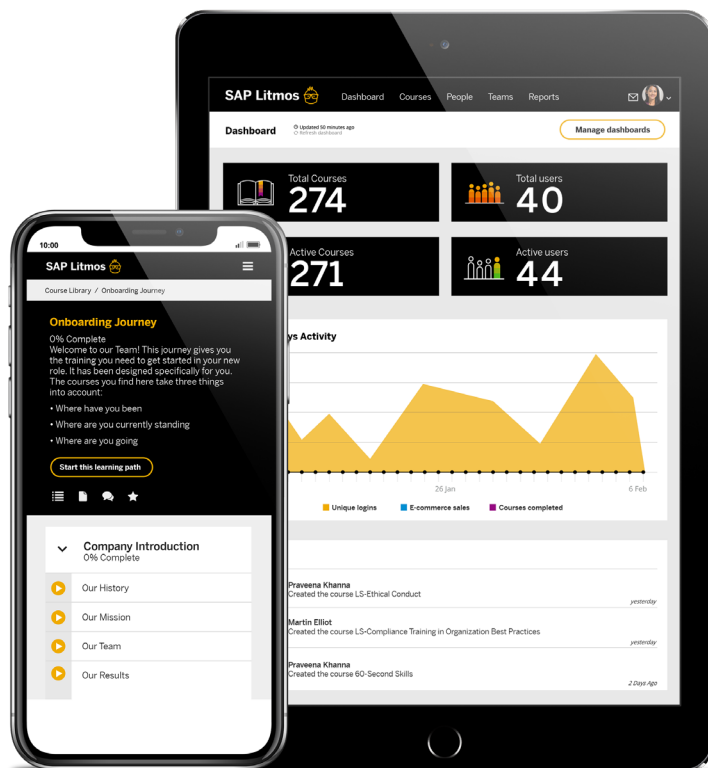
SAP Litmos Dashboard Courses People Teams Reports

Dashboard
Updated 50 minutes ago
Refresh dashboard

Manage dashboards

Total Courses
274

Total users
40

Active Courses
271

Active users
44

ys Activity

26 Jan
6 Feb

Unique logins
E-commerce sales
Courses completed

Praveena Khanna
Created the course LS-Ethical Conduct
yesterday

Martin Elliot
Created the course LS-Compliance Training in Organization Best Practices
yesterday

Praveena Khanna
Created the course 60-Second Skills
2 Days Ago

10:00

SAP Litmos

Course Library / Onboarding Journey

Onboarding Journey

0% Complete

Welcome to our Team! This journey gives you the training you need to get started in your new role. It has been designed specifically for you. The courses you find here take three things into account:

• Where have you been
• Where are you currently standing
• Where are you going

Start this learning path

Company Introduction
0% Complete

Our History
Our Mission
Our Team
Our Results